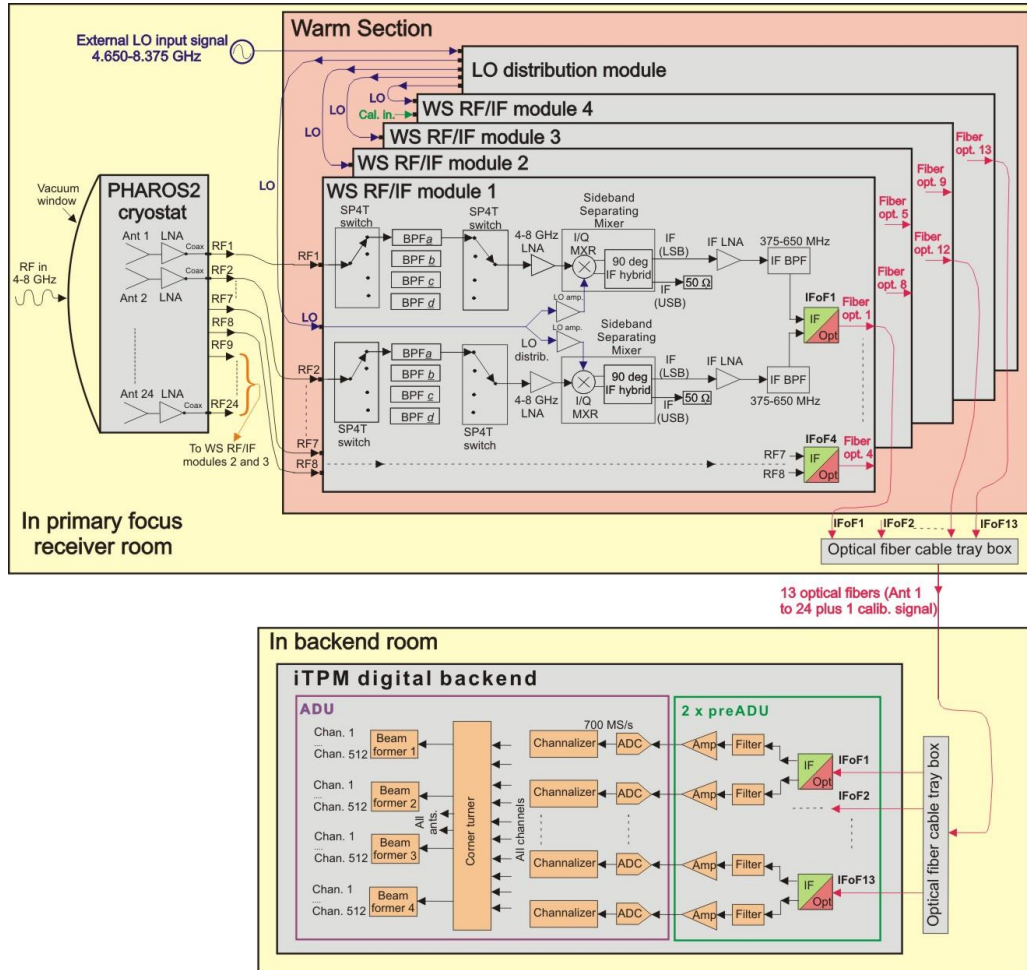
Warm Section

External LO input signal
4.650-8.375 GHz

LO distribution module

LO
Cal. in.
WS RF/IF module 4
LO
WS RF/IF module 3
LO
WS RF/IF module 2
LO
WS RF/IF module 1

Fiber opt. 13
Fiber opt. 9
Fiber opt. 12
Fiber opt. 5
Fiber opt. 8

Vacuum window

PHAROS2 cryostat

RF in 4-8 GHz

Ant 1
LNA
Coax
RF1
Ant 2
LNA
Coax
RF2
RF7
RF8
RF9
Ant 24
LNA
Coax
RF24

To WS RF/IF modules 2 and 3

SP4T switch
BPF $a$
BPF $b$
BPF $c$
BPF $d$
SP4T switch
4-8 GHz LNA
Sideband Separating Mixer
I/Q MXR
90 deg IF hybrid
IF (LSB)
IF (USB)
50 Ω
IF LNA
375-650 MHz
IF BPF

RF1
LO
LO amp.
LO amp.
LO distrib.

IFoF1
IF
Opt
Fiber opt. 1

RF2
SP4T switch
BPF $a$
BPF $b$
BPF $c$
BPF $d$
SP4T switch
4-8 GHz LNA
Sideband Separating Mixer
I/Q MXR
90 deg IF hybrid
IF (LSB)
IF (USB)
50 Ω
IF LNA
IF BPF
375-650 MHz

RF7
RF8
IFoF4
RF7
RF8
IF
Opt
Fiber opt. 4

In primary focus receiver room

IFoF1
IFoF2
IFoF13
Optical fiber cable tray box

13 optical fibers (Ant 1 to 24 plus 1 calib. signal)

In backend room

iTPM digital backend

ADU
700 MS/s
2 x preADU

Chan. 1
Chan. 512
Beam former 1
Chan. 1
Chan. 512
Beam former 2
Chan. 1
Chan. 512
Beam former 3
Chan. 1
Chan. 512
Beam former 4

All ants.
Corner turner
All channels

Channalizer
ADC
Channalizer
ADC
Channalizer
ADC
Channalizer
ADC

Amp
Filter
IF
Opt
IFoF1
Amp
Filter
IFoF2
Amp
Filter
IF
Opt
IFoF13
Amp
Filter

Optical fiber cable tray box